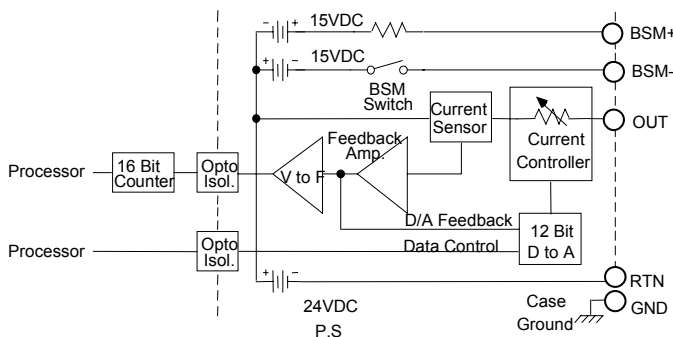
- +
15VDC
BSM+
+ -
15VDC
BSM-
BSM Switch
Current Sensor
Current Controller
OUT
Feedback Amp.
Processor
16 Bit Counter
Opto Isol.
V to F
D/A Feedback
12 Bit D to A
Processor
Opto Isol.
Data Control
+ -
RTN
24VDC
P.S
Case Ground
GND